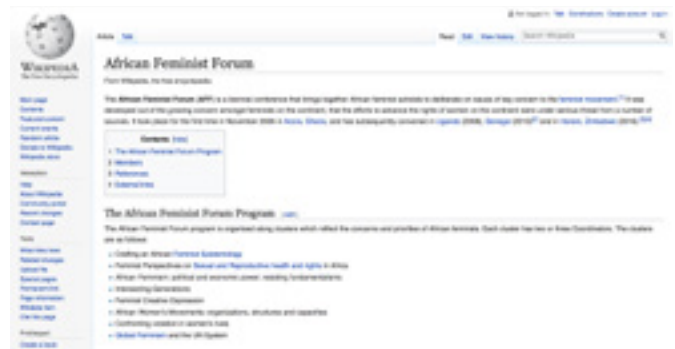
Wikipedia
The Free Encyclopedia

Article Talk

Read Edit View history Search Wikipedia

African Feminist Forum

From Wikipedia, the free encyclopedia

The African Feminist Forum (AFF) is a biennial conference that brings together African feminist activists to deliberate on issues of key concern to the feminist movement. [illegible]

Contents [hide]
1 The African Feminist Forum Program
2 Members
3 References
4 External links

The African Feminist Forum Program [edit]

The African Feminist Forum program is organised along clusters which reflect the concerns and priorities of African feminists. Each cluster has two or three Coordinators. The clusters are as follows:

Crafting an African Feminist Epistemology
Feminist Perspectives on Sexual and Reproductive health and rights in Africa
African Feminism: political and economic power, resisting fundamentalisms
Intersecting Generations
Feminist Creative Expression
African Women's Movements: organizations, structures and capacities
Confronting violence in women's lives
Global Feminism and the UN System